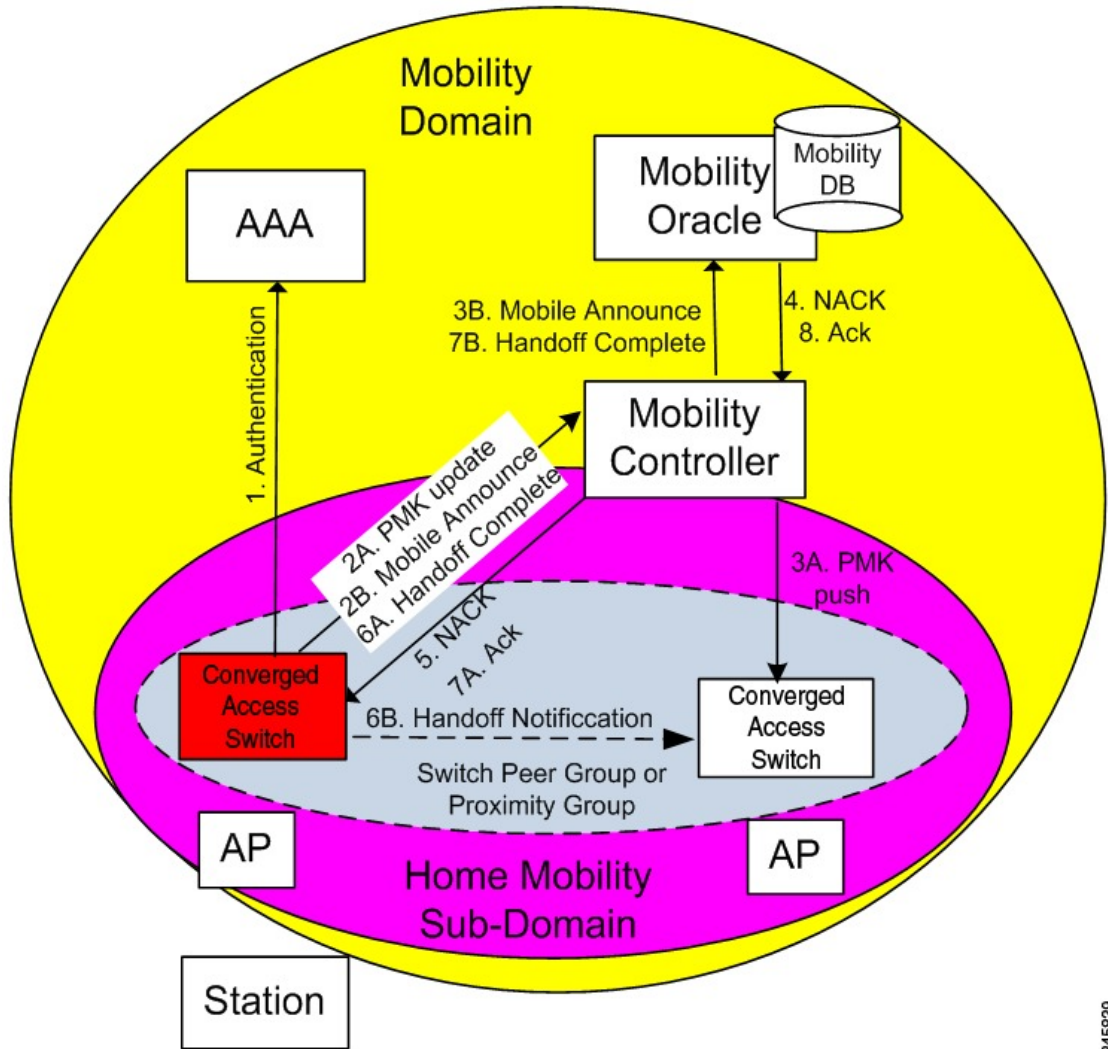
Mobility Domain

AAA

Mobility Oracle

Mobility DB

1. Authentication

3B. Mobile Announce
7B. Handoff Complete

4. NACK
8. Ack

Mobility Controller

2A. PMK update
2B. Mobile Announce
6A. Handoff Complete

5. NACK
7A. Ack

3A. PMK push

Converged Access Switch

6B. Handoff Notificcation

Converged Access Switch

Switch Peer Group or Proximity Group

AP

AP

Home Mobility Sub-Domain

Station

345839